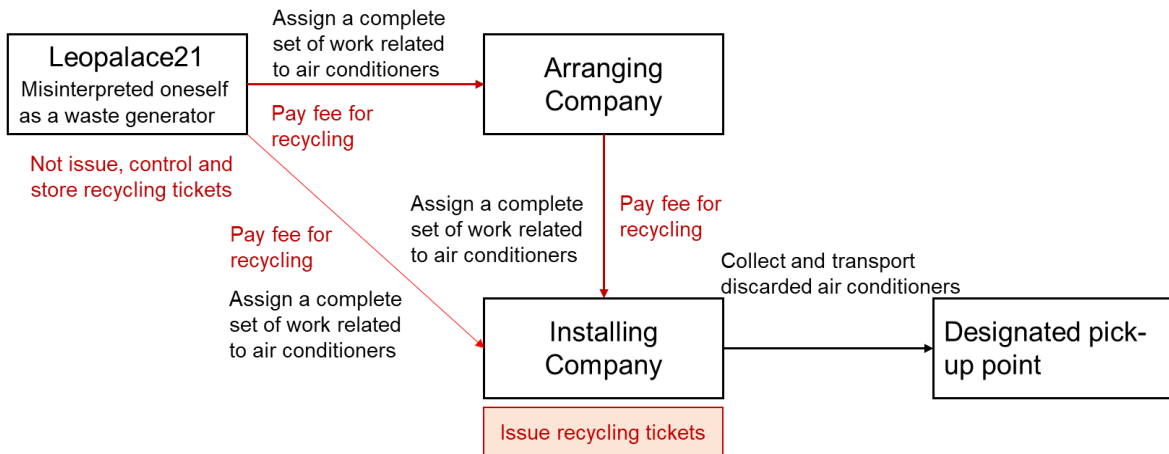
Leopalace21
Misinterpreted oneself as a waste generator

Assign a complete set of work related to air conditioners

Pay fee for recycling

Arranging Company

Not issue, control and store recycling tickets

Assign a complete set of work related to air conditioners

Pay fee for recycling

Pay fee for recycling

Assign a complete set of work related to air conditioners

Collect and transport discarded air conditioners

Installing Company

Designated pick-up point

Issue recycling tickets